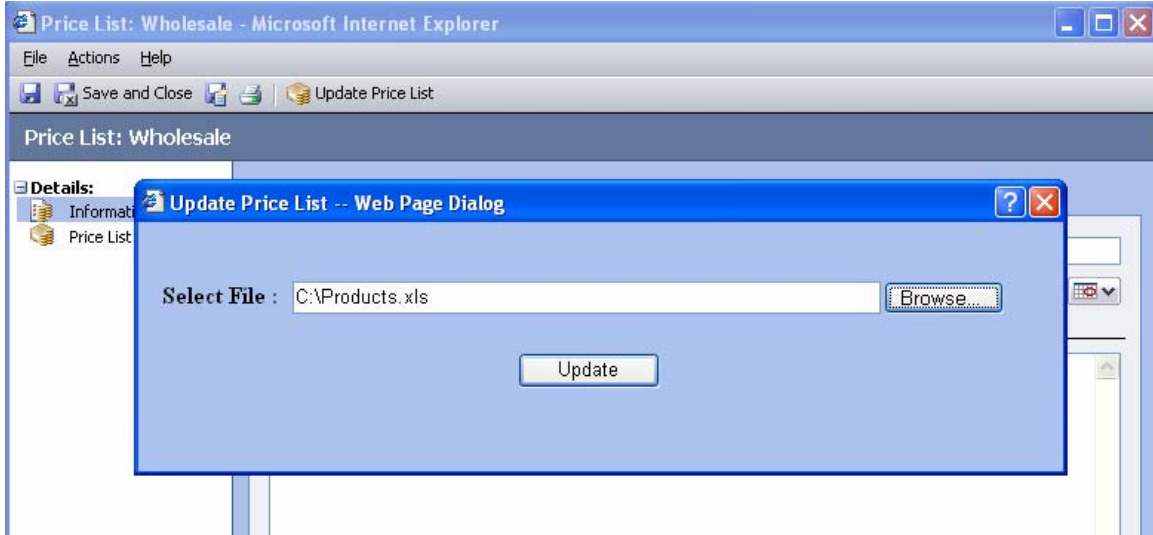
Price List: Wholesale - Microsoft Internet Explorer

File Actions Help

Save and Close Update Price List

Price List: Wholesale

Details:
Informati
Price List

Update Price List -- Web Page Dialog

Select File : C:\Products.xls Browse...

Update